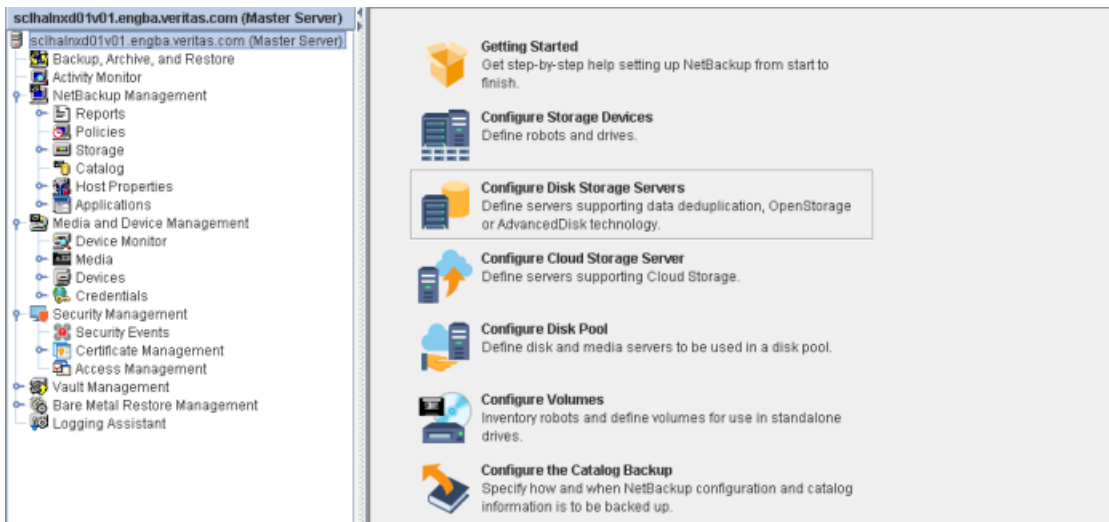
sclhalnxd01v01.engba.veritas.com (Master Server)

sclhalnxd01v01.engba.veritas.com (Master Server)
Backup, Archive, and Restore
Activity Monitor
NetBackup Management
Reports
Policies
Storage
Catalog
Host Properties
Applications
Media and Device Management
Device Monitor
Media
Devices
Credentials
Security Management
Security Events
Certificate Management
Access Management
Vault Management
Bare Metal Restore Management
Logging Assistant

Getting Started
Get step-by-step help setting up NetBackup from start to finish.

Configure Storage Devices
Define robots and drives.

Configure Disk Storage Servers
Define servers supporting data deduplication, OpenStorage or AdvancedDisk technology.

Configure Cloud Storage Server
Define servers supporting Cloud Storage.

Configure Disk Pool
Define disk and media servers to be used in a disk pool.

Configure Volumes
Inventory robots and define volumes for use in standalone drives.

Configure the Catalog Backup
Specify how and when NetBackup configuration and catalog information is to be backed up.